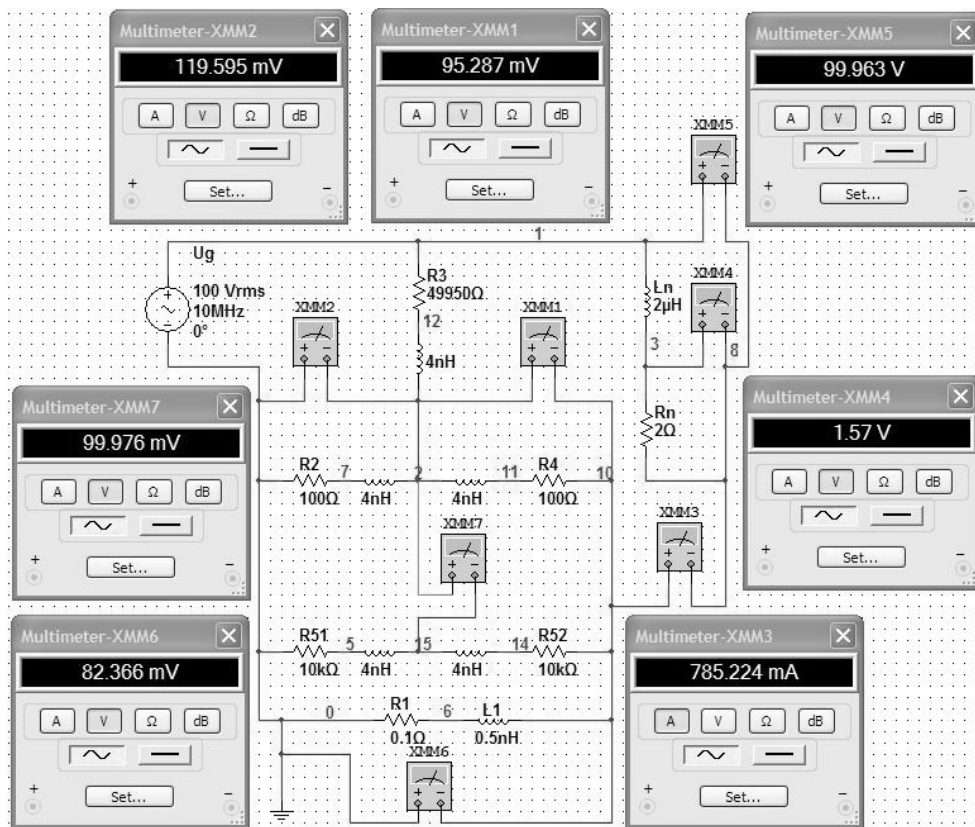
Multimeter-XMM2
119.595 mV
A V Ω dB
Set...

Multimeter-XMM1
95.287 mV
A V Ω dB
Set...

Multimeter-XMM5
99.963 V
A V Ω dB
Set...

XMM5
1
Ug
100 Vrms
10MHz
0°
R3
49950Ω
12
4nH
XMM2
XMM1
Ln
2μH
XMM4
3
8
Rn
2Ω

Multimeter-XMM7
99.976 mV
A V Ω dB
Set...

Multimeter-XMM4
1.57 V
A V Ω dB
Set...

R2 7 2 11 R4 10
100Ω 4nH 4nH 100Ω
XMM7
XMM3

Multimeter-XMM6
82.366 mV
A V Ω dB
Set...

R51 5 15 14 R52
10kΩ 4nH 4nH 10kΩ
0 R1 6 L1
0.1Ω 0.5nH
XMM6

Multimeter-XMM3
785.224 mA
A V Ω dB
Set...